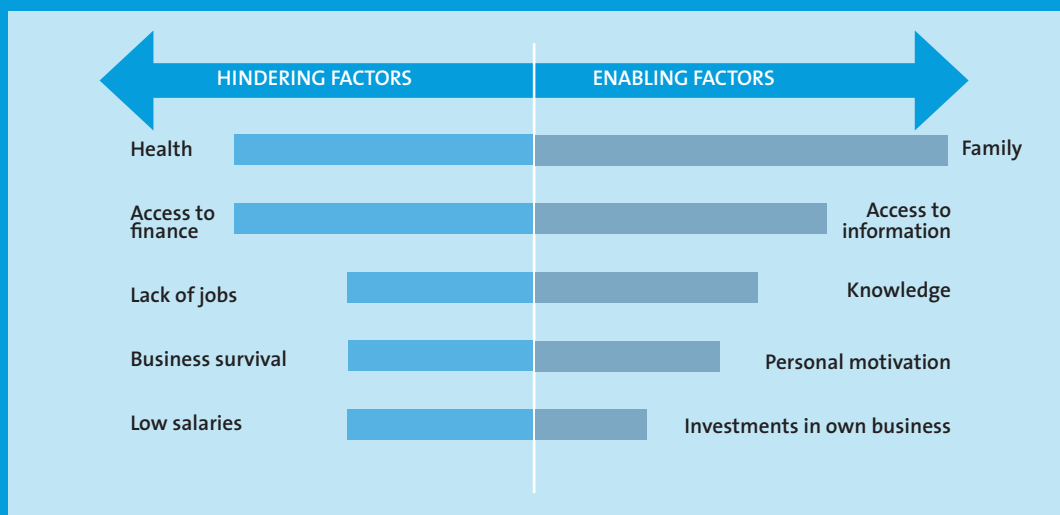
HINDERING FACTORS

ENABLING FACTORS

Health

Family

Access to finance

Access to information

Lack of jobs

Knowledge

Business survival

Personal motivation

Low salaries

Investments in own business